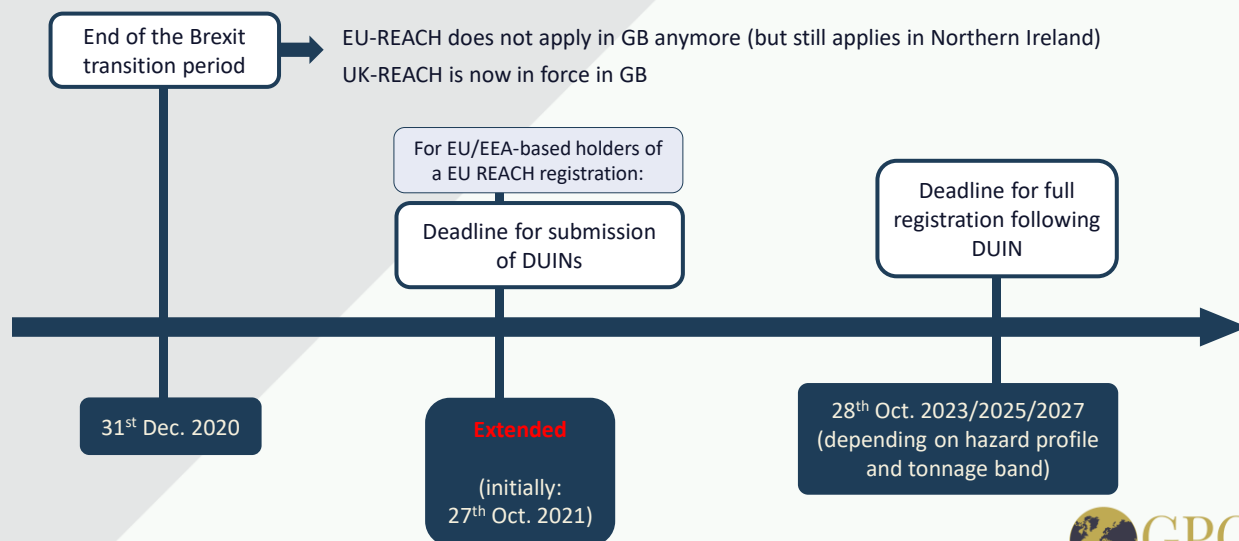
End of the Brexit transition period

EU-REACH does not apply in GB anymore (but still applies in Northern Ireland)
UK-REACH is now in force in GB

For EU/EEA-based holders of a EU REACH registration:

Deadline for submission of DUINs

Deadline for full registration following DUIN

31$^{st}$ Dec. 2020

Extended

(initially: 27$^{th}$ Oct. 2021)

28$^{th}$ Oct. 2023/2025/2027 (depending on hazard profile and tonnage band)

GPC